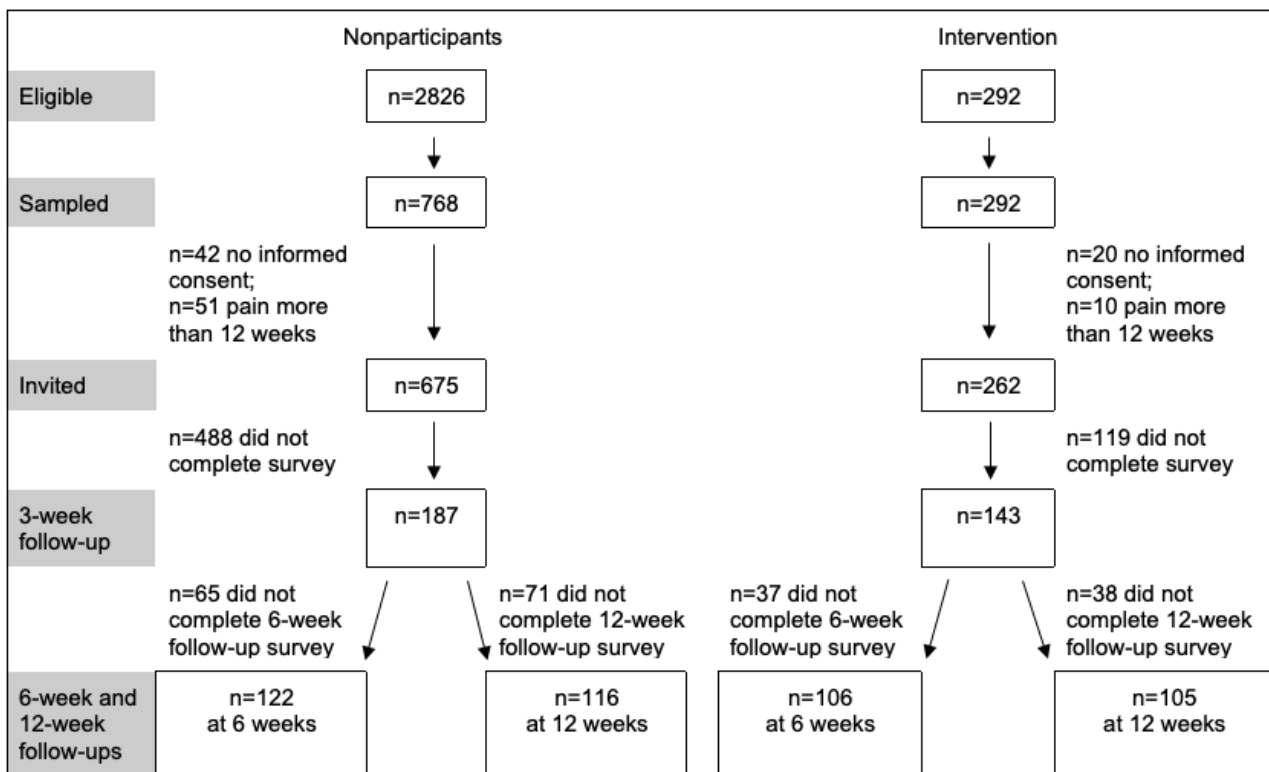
Nonparticipants

Intervention

Eligible

n=2826

n=292

Sampled

n=768

n=292

n=42 no informed consent;
n=51 pain more than 12 weeks

n=20 no informed consent;
n=10 pain more than 12 weeks

Invited

n=675

n=262

n=488 did not complete survey

n=119 did not complete survey

3-week follow-up

n=187

n=143

n=65 did not complete 6-week follow-up survey

n=71 did not complete 12-week follow-up survey

n=37 did not complete 6-week follow-up survey

n=38 did not complete 12-week follow-up survey

6-week and 12-week follow-ups

n=122 at 6 weeks

n=116 at 12 weeks

n=106 at 6 weeks

n=105 at 12 weeks